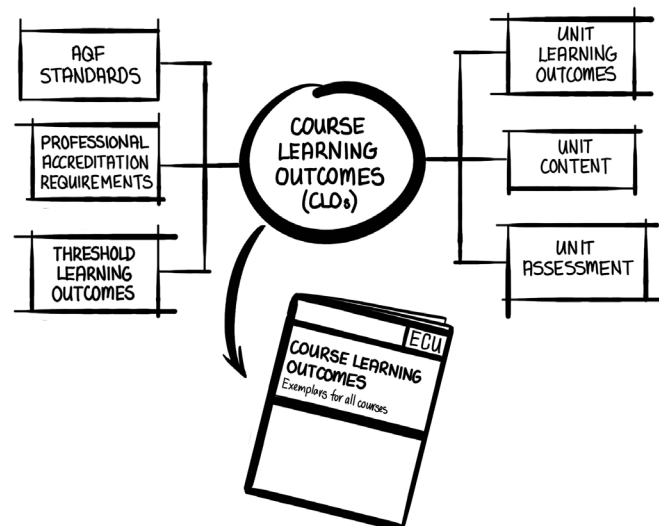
AQF STANDARDS

PROFESSIONAL ACCREDITATION REQUIREMENTS

THRESHOLD LEARNING OUTCOMES

COURSE LEARNING OUTCOMES (CLOs)

UNIT LEARNING OUTCOMES

UNIT CONTENT

UNIT ASSESSMENT

ECU

COURSE LEARNING OUTCOMES
Exemplars for all courses